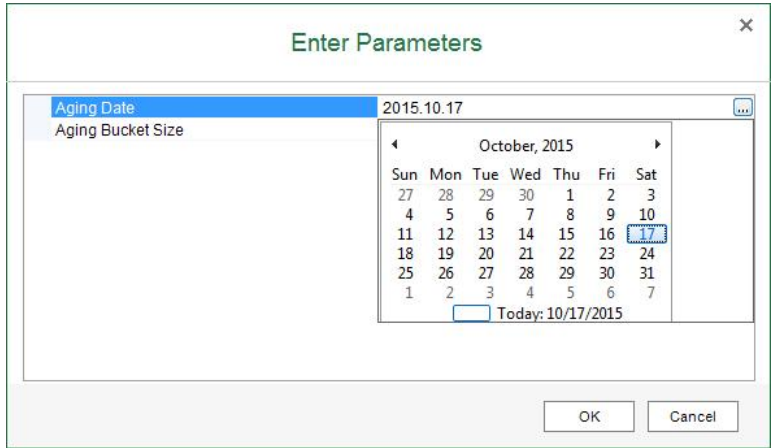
Enter Parameters

×

Aging Date
2015.10.17
...
Aging Bucket Size

◂ October, 2015 ▸

| Sun | Mon | Tue | Wed | Thu | Fri | Sat |
|---|---|---|---|---|---|---|
| 27 | 28 | 29 | 30 | 1 | 2 | 3 |
| 4 | 5 | 6 | 7 | 8 | 9 | 10 |
| 11 | 12 | 13 | 14 | 15 | 16 | 17 |
| 18 | 19 | 20 | 21 | 22 | 23 | 24 |
| 25 | 26 | 27 | 28 | 29 | 30 | 31 |
| 1 | 2 | 3 | 4 | 5 | 6 | 7 |

Today: 10/17/2015

OK
Cancel